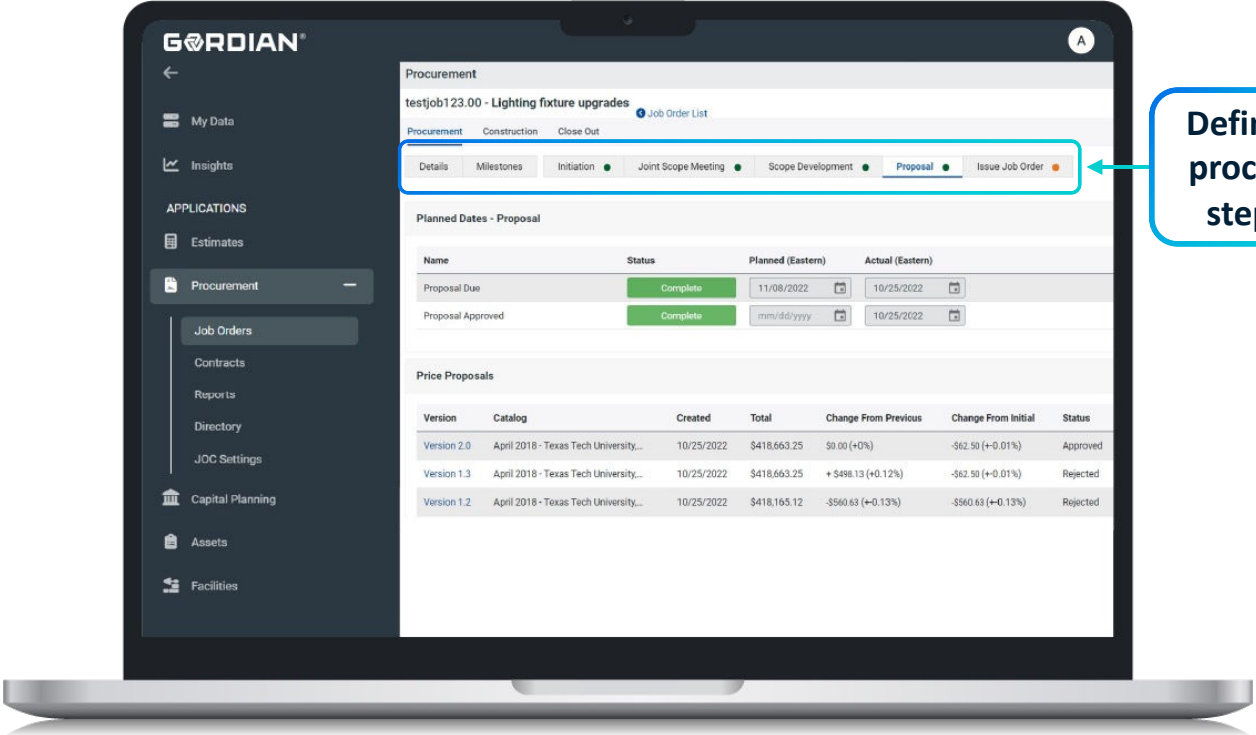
GORDIAN®

A

My Data

Insights

APPLICATIONS

Estimates

Procurement

Job Orders

Contracts

Reports

Directory

JOC Settings

Capital Planning

Assets

Facilities

Procurement

testjob123.00 - Lighting fixture upgrades

Job Order List

Procurement Construction Close Out

Details Milestones Initiation Joint Scope Meeting Scope Development Proposal Issue Job Order

Defi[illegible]
proc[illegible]
ste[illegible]

Planned Dates - Proposal

| Name | Status | Planned (Eastern) | Actual (Eastern) |
|---|---|---|---|
| Proposal Due | Complete | 11/08/2022 | 10/25/2022 |
| Proposal Approved | Complete | mm/dd/yyyy | 10/25/2022 |

Price Proposals

| Version | Catalog | Created | Total | Change From Previous | Change From Initial | Status |
|---|---|---|---|---|---|---|
| Version 2.0 | April 2018 - Texas Tech University,... | 10/25/2022 | $418,663.25 | $0.00 (+0%) | -$62.50 (+-0.01%) | Approved |
| Version 1.3 | April 2018 - Texas Tech University,... | 10/25/2022 | $418,663.25 | + $498.13 (+0.12%) | -$62.50 (+-0.01%) | Rejected |
| Version 1.2 | April 2018 - Texas Tech University,... | 10/25/2022 | $418,165.12 | -$560.63 (+-0.13%) | -$560.63 (+-0.13%) | Rejected |